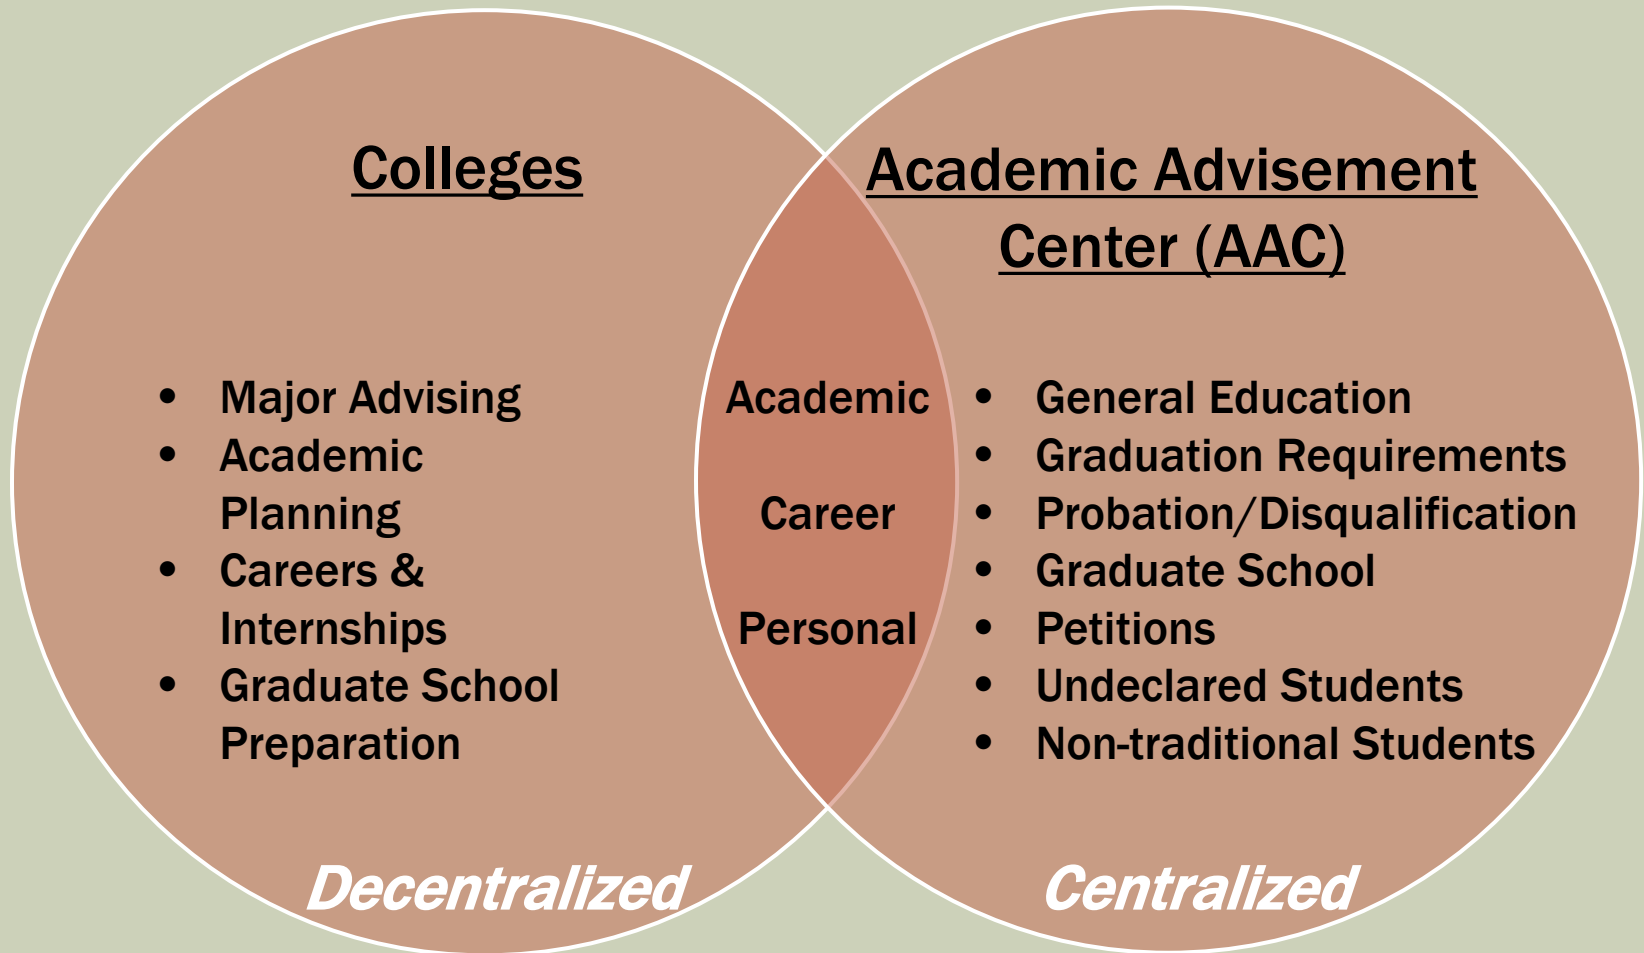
Colleges

- Major Advising
- Academic Planning
- Careers & Internships
- Graduate School Preparation

Decentralized

Academic

Career

Personal

Academic Advisement Center (AAC)

- General Education
- Graduation Requirements
- Probation/Disqualification
- Graduate School
- Petitions
- Undeclared Students
- Non-traditional Students

Centralized